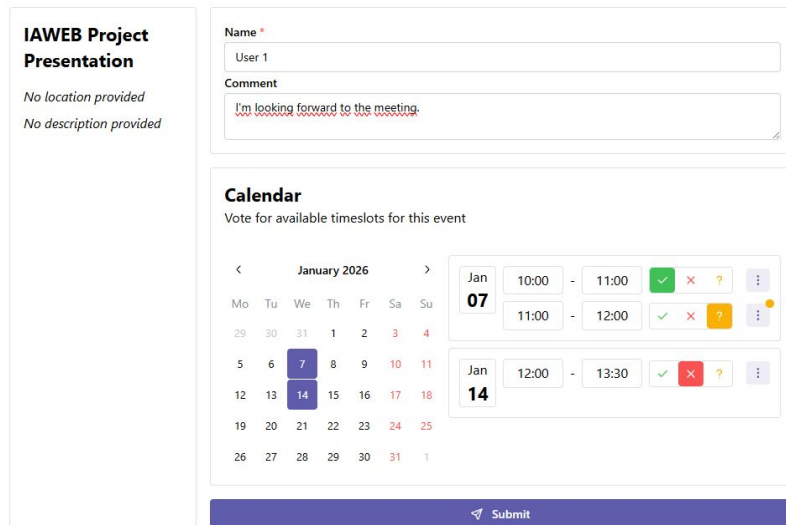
IAWEB Project Presentation

No location provided

No description provided

Name *

User 1

Comment

I'm looking forward to the meeting.

Calendar

Vote for available timeslots for this event

‹ January 2026 ›

| Mo | Tu | We | Th | Fr | Sa | Su |
|---|---|---|---|---|---|---|
| 29 | 30 | 31 | 1 | 2 | 3 | 4 |
| 5 | 6 | 7 | 8 | 9 | 10 | 11 |
| 12 | 13 | 14 | 15 | 16 | 17 | 18 |
| 19 | 20 | 21 | 22 | 23 | 24 | 25 |
| 26 | 27 | 28 | 29 | 30 | 31 | 1 |

Jan 07

10:00 - 11:00 ✓ ✕ ?

11:00 - 12:00 ✓ ✕ ?

Jan 14

12:00 - 13:30 ✓ ✕ ?

Submit